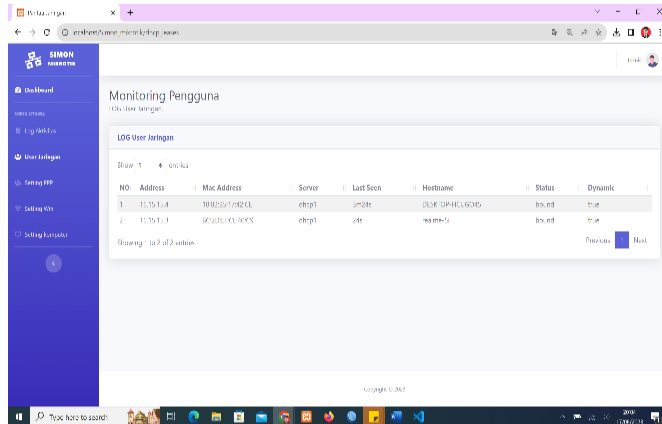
Pengguna Jaringan
localhost/simon_mikrotik/dhcp_user

SIMON MIKROTIK

Dashboard
Log Aktifitas
User Jaringan
Setting PPP
Setting Wifi
Setting Komputer

Monitoring Pengguna
Data User Jaringan

LOG User Jaringan

Show 10 entries

| NO | Address | Mac Address | Server | Last Seen | Hostname | Status | Dynamic |
|---|---|---|---|---|---|---|---|
| 1 | 10.15.1.4 | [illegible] | dhcp1 | 2m24s | DESKTOP-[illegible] | bound | true |
| 2 | 10.15.1.3 | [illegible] | dhcp1 | 24s | realme-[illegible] | bound | true |

Showing 1 to 2 of 2 entries

Previous 1 Next

Copyright © 2023

Type here to search